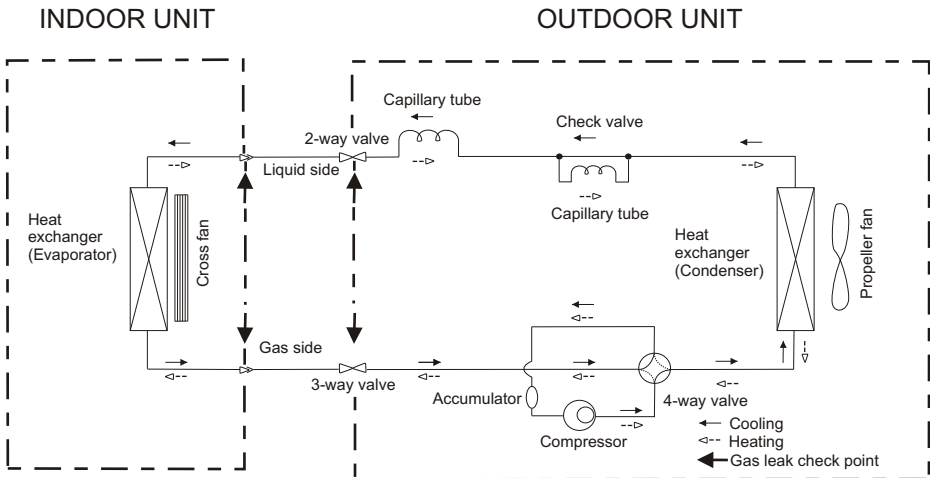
INDOOR UNIT

OUTDOOR UNIT

Capillary tube

2-way valve

Check valve

Liquid side

Capillary tube

Heat exchanger (Evaporator)

Cross fan

Heat exchanger (Condenser)

Propeller fan

Gas side

3-way valve

Accumulator

4-way valve

Compressor

Cooling

Heating

Gas leak check point